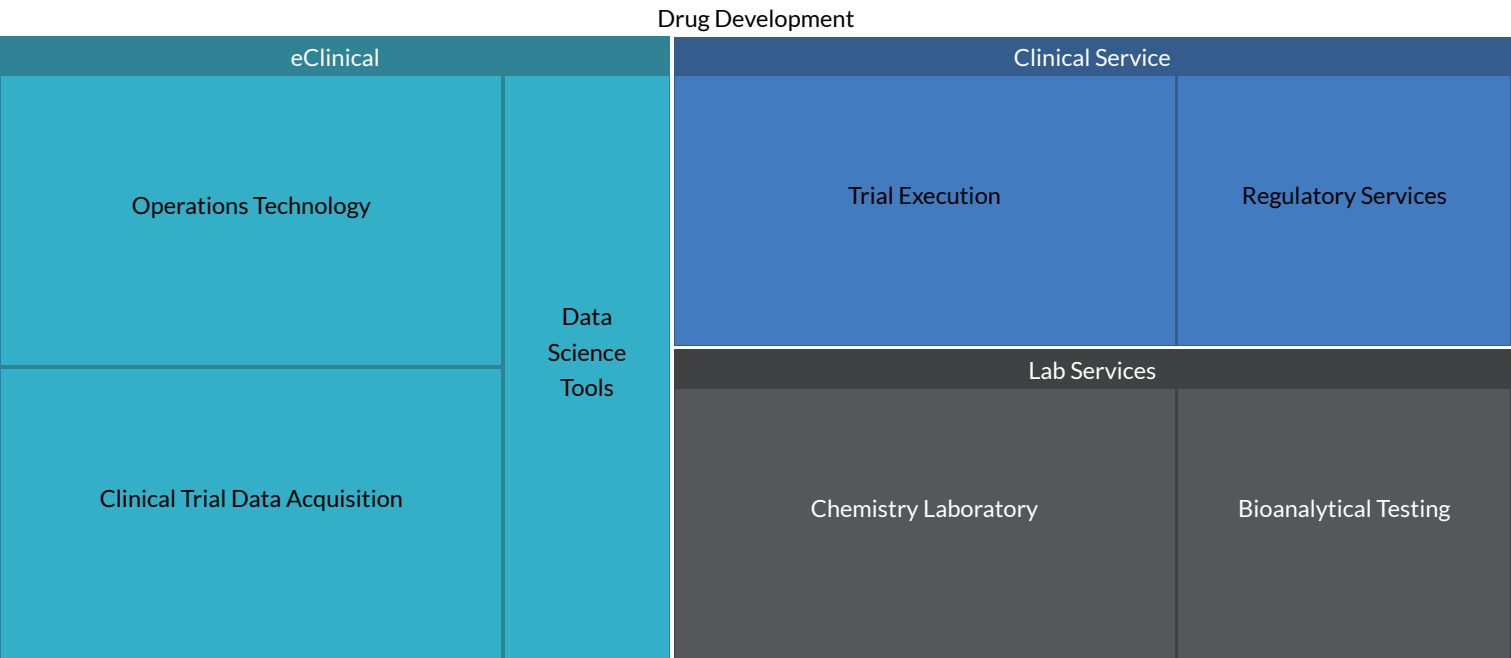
Drug Development

eClinical

Operations Technology

Clinical Trial Data Acquisition

Data Science Tools

Clinical Service

Trial Execution

Regulatory Services

Lab Services

Chemistry Laboratory

Bioanalytical Testing